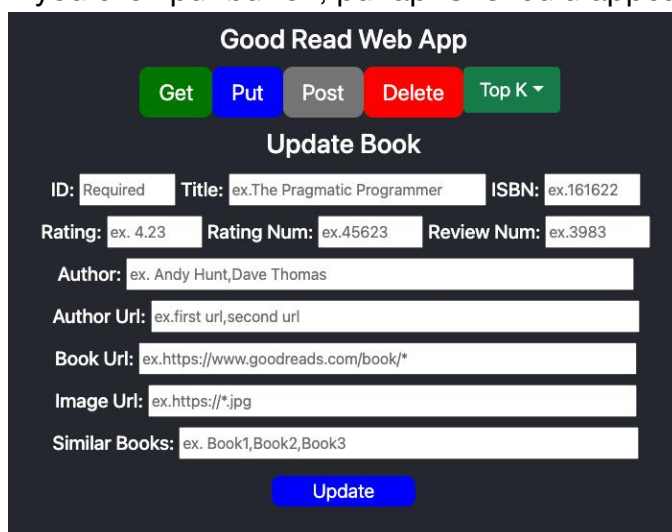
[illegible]

Good Read Web App

Get Put Post Delete Top K

Update Book

ID: Required Title: ex.The Pragmatic Programmer ISBN: ex.161622

Rating: ex. 4.23 Rating Num: ex.45623 Review Num: ex.3983

Author: ex. Andy Hunt,Dave Thomas

Author Url: ex.first url,second url

Book Url: ex.https://www.goodreads.com/book/*

Image Url: ex.https://*.jpg

Similar Books: ex. Book1,Book2,Book3

Update